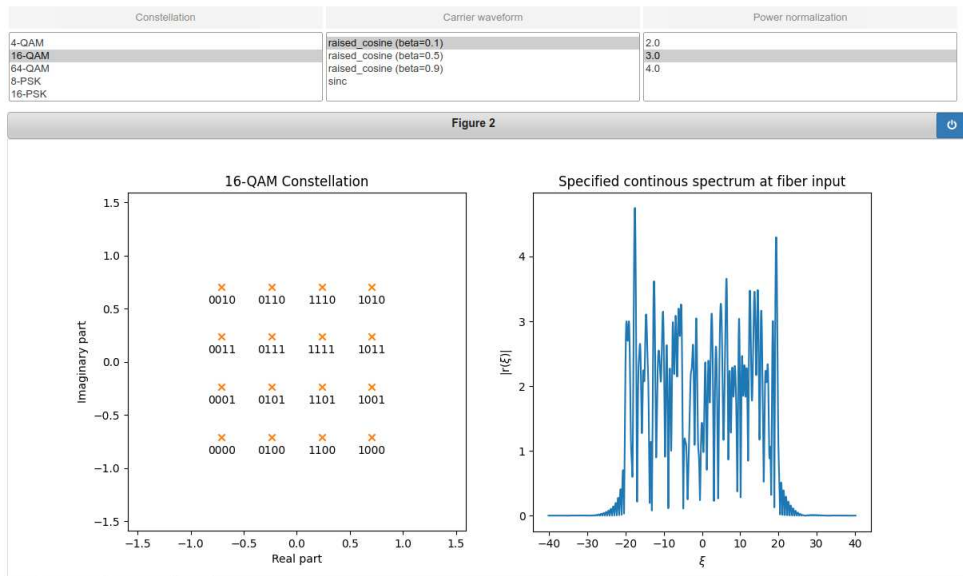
Constellation

4-QAM
16-QAM
64-QAM
8-PSK
16-PSK

Carrier waveform

raised_cosine (beta=0.1)
raised_cosine (beta=0.5)
raised_cosine (beta=0.9)
sinc

Power normalization

2.0
3.0
4.0

Figure 2

16-QAM Constellation

1.5
1.0
0.5
0.0
−0.5
−1.0
−1.5

Imaginary part

0010 0110 1110 1010
0011 0111 1111 1011
0001 0101 1101 1001
0000 0100 1100 1000

−1.5 −1.0 −0.5 0.0 0.5 1.0 1.5
Real part

Specified continous spectrum at fiber input

4
3
2
1
0

$|r(\xi)|$

−40 −30 −20 −10 0 10 20 30 40
$\xi$